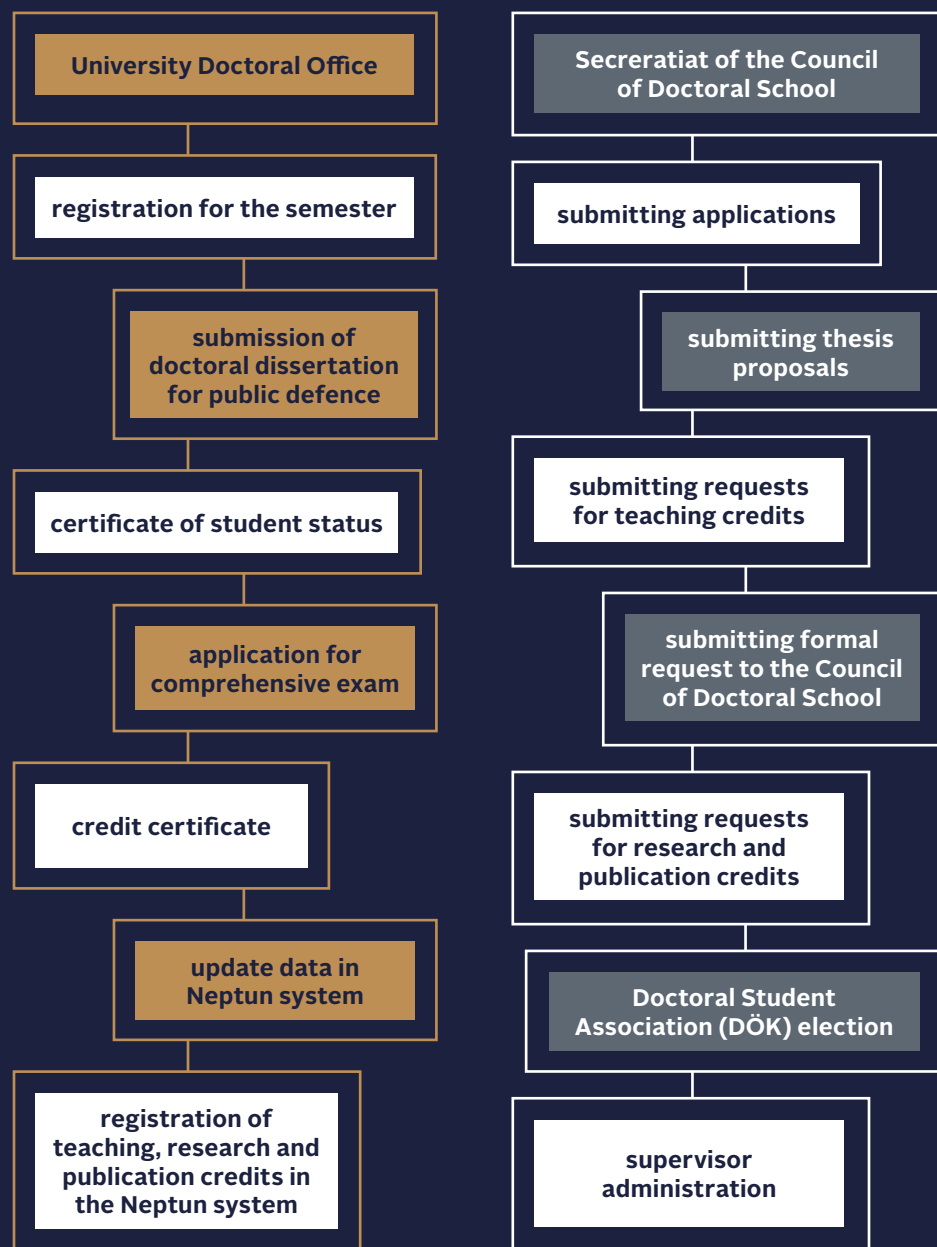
University Doctoral Office

registration for the semester

submission of doctoral dissertation for public defence

certificate of student status

application for comprehensive exam

credit certificate

update data in Neptun system

registration of teaching, research and publication credits in the Neptun system

Secreatiat of the Council of Doctoral School

submitting applications

submitting thesis proposals

submitting requests for teaching credits

submitting formal request to the Council of Doctoral School

submitting requests for research and publication credits

Doctoral Student Association (DÖK) election

supervisor administration